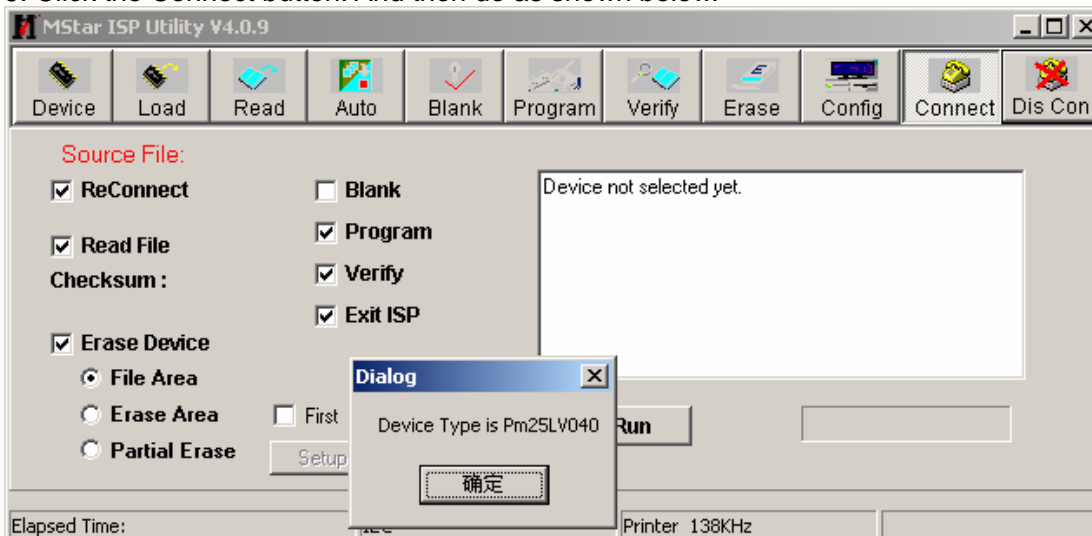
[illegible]

MStar ISP Utility V4.0.9

Device Load Read Auto Blank Program Verify Erase Config Connect Dis Con

Source File:

☑ ReConnect
☑ Read File
Checksum :
☑ Erase Device
◉ File Area
○ Erase Area
○ Partial Erase

☐ Blank
☑ Program
☑ Verify
☑ Exit ISP

☐ First
Setup

Device not selected yet.

Dialog

Device Type is Pm25LV040

确定

Run

Elapsed Time:

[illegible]

Printer 138KHz